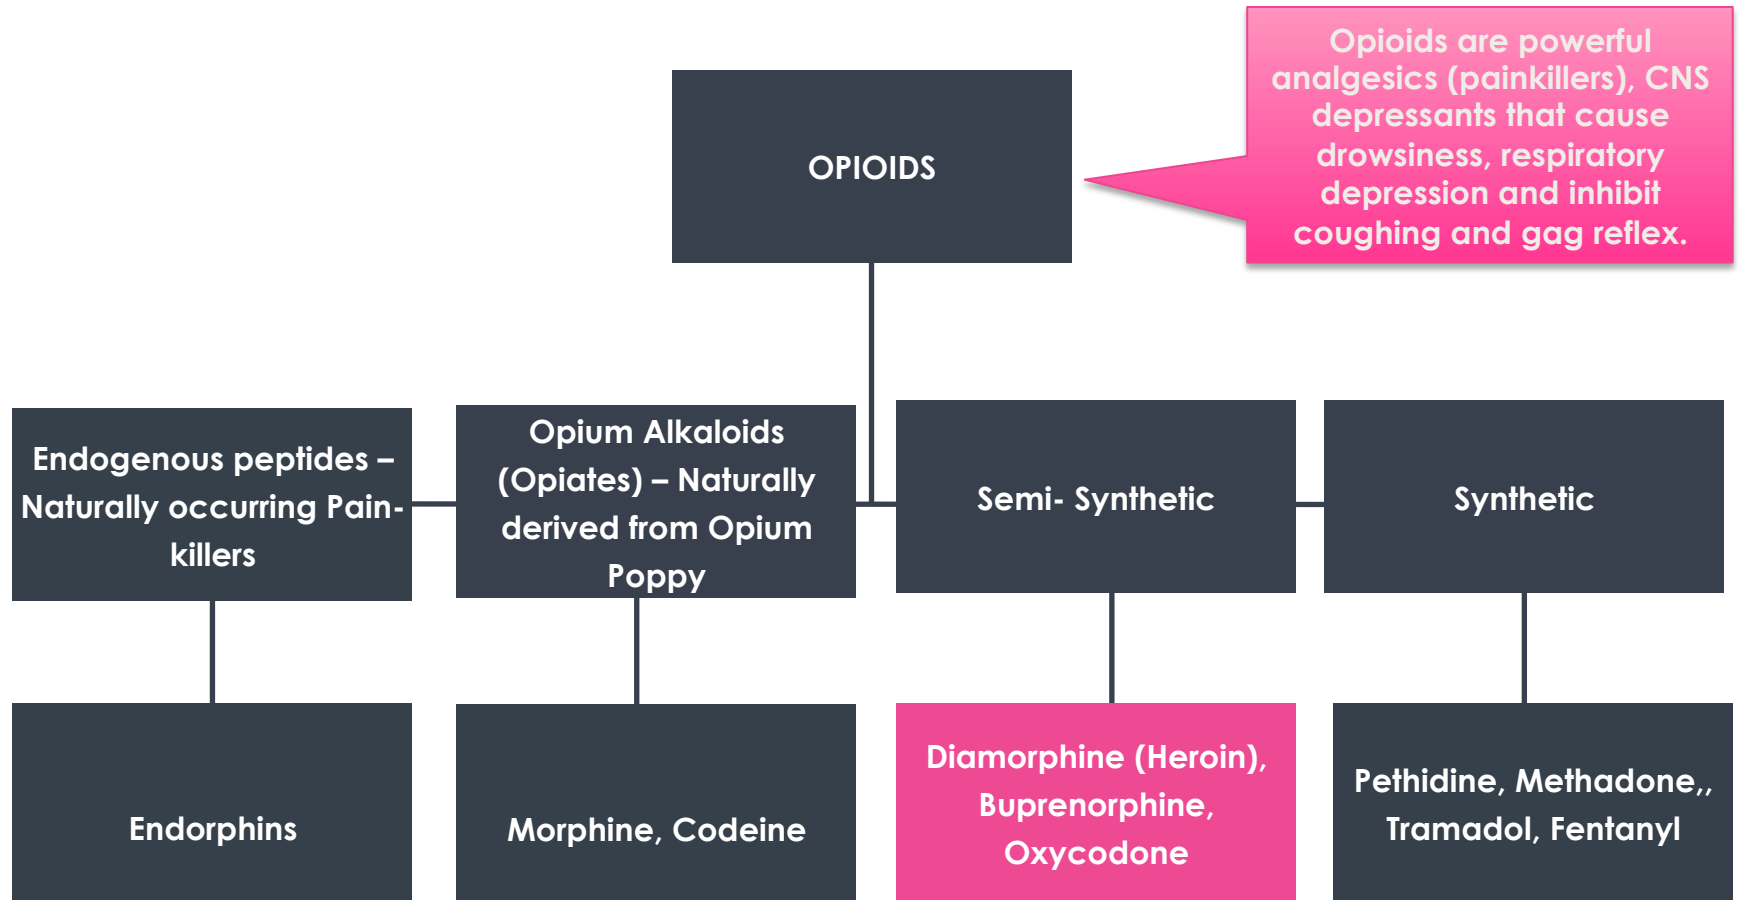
OPIOIDS

Opioids are powerful analgesics (painkillers), CNS depressants that cause drowsiness, respiratory depression and inhibit coughing and gag reflex.

Endogenous peptides – Naturally occurring Pain-killers

Opium Alkaloids (Opiates) – Naturally derived from Opium Poppy

Semi- Synthetic

Synthetic

Endorphins

Morphine, Codeine

Diamorphine (Heroin), Buprenorphine, Oxycodone

Pethidine, Methadone,, Tramadol, Fentanyl